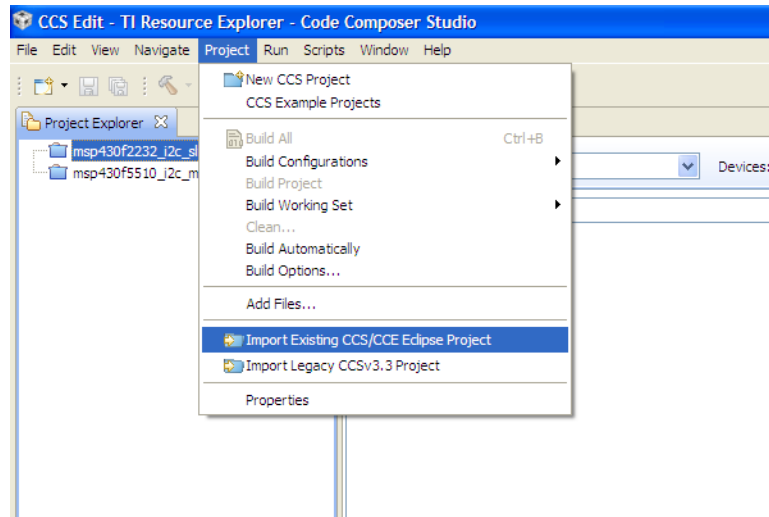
CCS Edit - TI Resource Explorer - Code Composer Studio

File Edit View Navigate Project Run Scripts Window Help

Project Explorer

msp430f2232_i2c_sl

msp430f5510_i2c_m

New CCS Project
CCS Example Projects
Build All Ctrl+B
Build Configurations
Build Project
Build Working Set
Clean...
Build Automatically
Build Options...
Add Files...
Import Existing CCS/CCE Eclipse Project
Import Legacy CCSv3.3 Project
Properties

Devices: